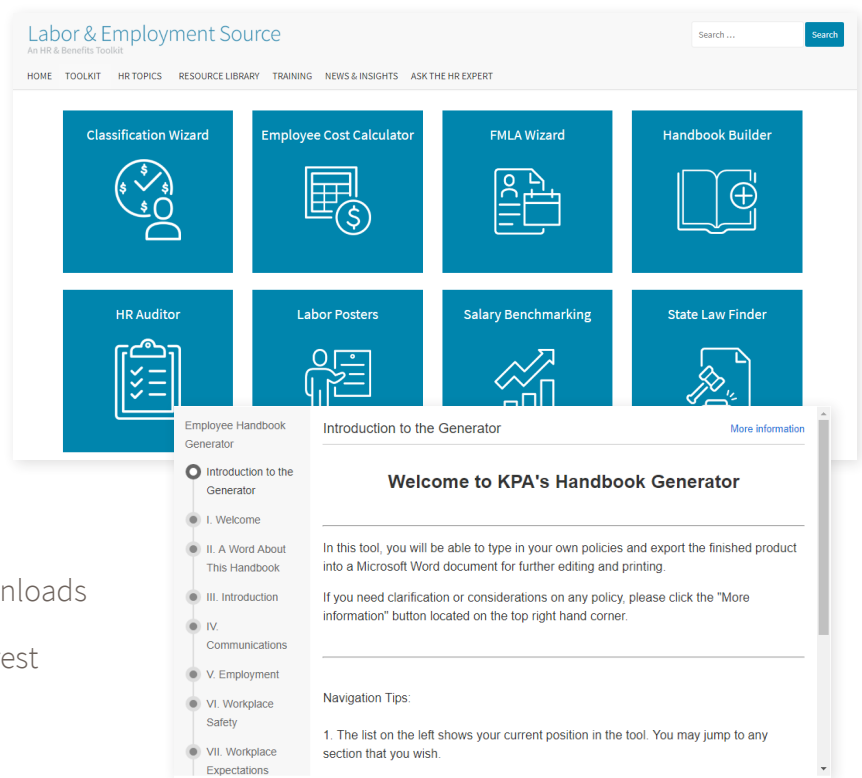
Labor & Employment Source
An HR & Benefits Toolkit

Search ... Search

HOME TOOLKIT HR TOPICS RESOURCE LIBRARY TRAINING NEWS & INSIGHTS ASK THE HR EXPERT

Classification Wizard

Employee Cost Calculator

FMLA Wizard

Handbook Builder

HR Auditor

Labor Posters

Salary Benchmarking

State Law Finder

nloads

est

Employee Handbook Generator

Introduction to the Generator

I. Welcome

II. A Word About This Handbook

III. Introduction

IV. Communications

V. Employment

VI. Workplace Safety

VII. Workplace Expectations

Introduction to the Generator

More information

Welcome to KPA's Handbook Generator

In this tool, you will be able to type in your own policies and export the finished product into a Microsoft Word document for further editing and printing.

If you need clarification or considerations on any policy, please click the "More information" button located on the top right hand corner.

Navigation Tips:

1. The list on the left shows your current position in the tool. You may jump to any section that you wish.